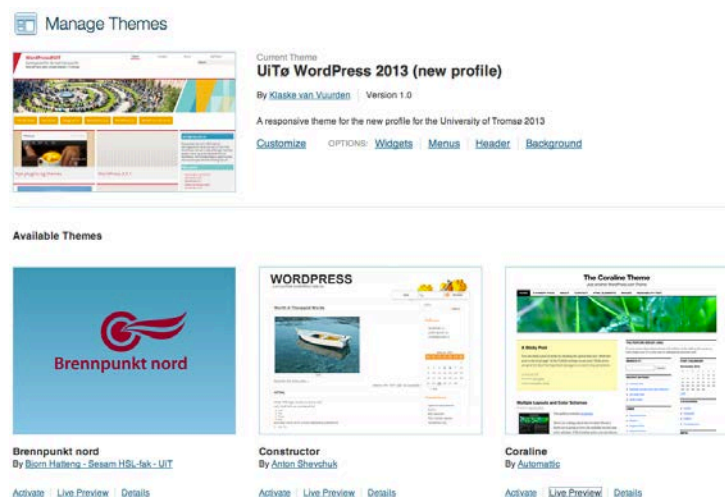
Manage Themes

Current Theme
UiTø WordPress 2013 (new profile)

By Klaske van Vuurden | Version 1.0

A responsive theme for the new profile for the University of Tromsø 2013

Customize OPTIONS: Widgets | Menus | Header | Background

Available Themes

Brennpunkt nord

WORDPRESS

The Coraline Theme

Brennpunkt nord
By Bjorn Hatleng - Seesam HSL-fak - UiT

Activate | Live Preview | Details

Constructor
By Anton Shevchuk

Activate | Live Preview | Details

Coraline
By Automattic

Activate | Live Preview | Details